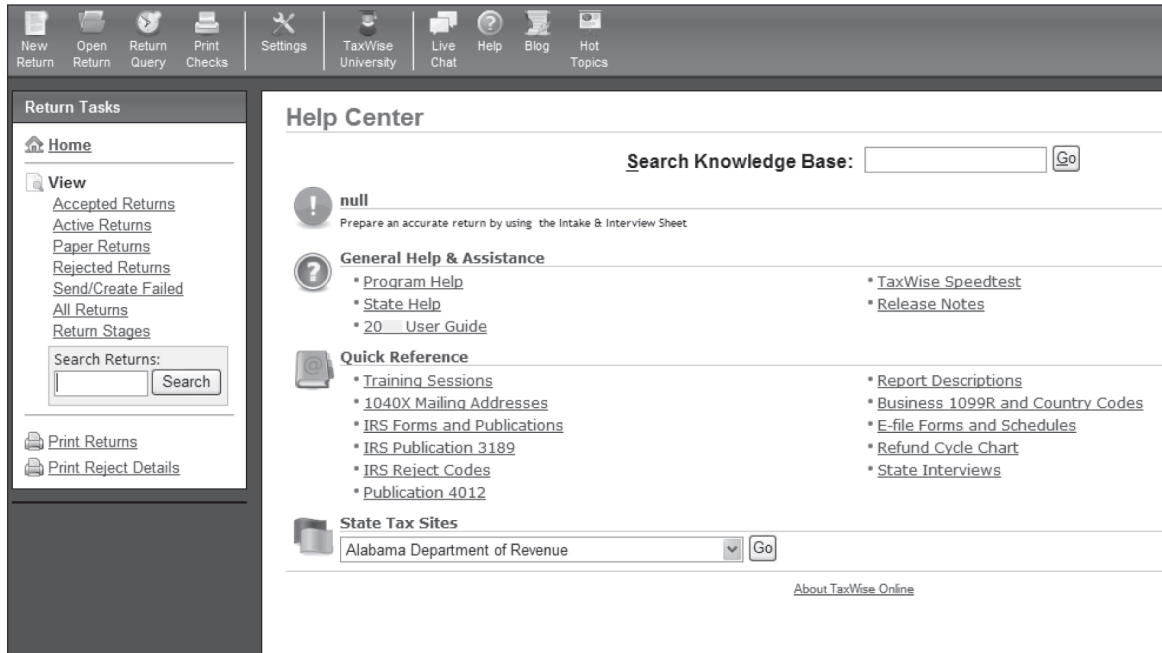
New Return | Open Return | Return Query | Print Checks | Settings | TaxWise University | Live Chat | Help | Blog | Hot Topics

Return Tasks

Home

View
Accepted Returns
Active Returns
Paper Returns
Rejected Returns
Send/Create Failed
All Returns
Return Stages

Search Returns:
Search

Print Returns
Print Reject Details

Help Center

Search Knowledge Base: Go

null
Prepare an accurate return by using the Intake & Interview Sheet

General Help & Assistance
• Program Help
• State Help
• 20 User Guide
• TaxWise Speedtest
• Release Notes

Quick Reference
• Training Sessions
• 1040X Mailing Addresses
• IRS Forms and Publications
• IRS Publication 3189
• IRS Reject Codes
• Publication 4012
• Report Descriptions
• Business 1099R and Country Codes
• E-file Forms and Schedules
• Refund Cycle Chart
• State Interviews

State Tax Sites
Alabama Department of Revenue Go

About TaxWise Online